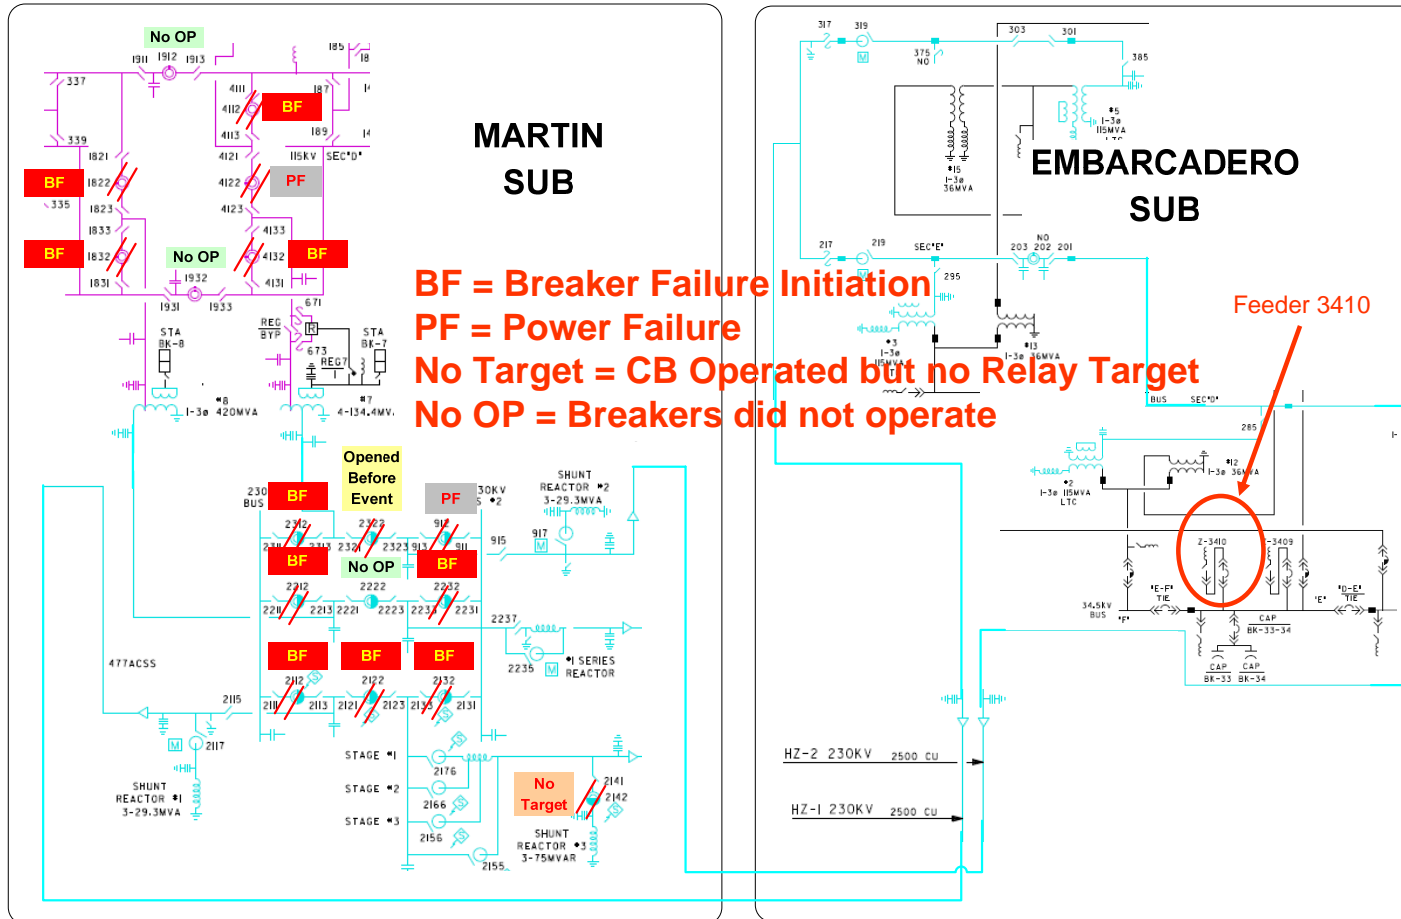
MARTIN SUB

EMBARCADERO SUB

BF = Breaker Failure Initiation
PF = Power Failure
No Target = CB Operated but no Relay Target
No OP = Breakers did not operate

Feeder 3410

No OP
1911 1912 1913
185
337
339
411
4112
BF
187
189
4113
4121
115KV SEC'D'
1821
BF
1822
4122
PF
335
1823
4123
1833
4133
BF
1832
No OP
4132
BF
1831
1932
4131
1931
1933
671
STA BK-8
REG BYP
STA BK-7
673
REG7
#8 1-3ø 420MVA
#7 4-134.4MVA
Opened Before Event
230 BUS
BF
PF
230KV #2
SHUNT REACTOR #2 3-29.3MVA
2312
2322
912
2311
2313
2321
2323
913
911
915
917
BF
No OP
BF
2212
2222
2232
2211
2213
2221
2223
2233
2231
2237
2235
#1 SERIES REACTOR
477ACSS
BF
BF
BF
2112
2122
2132
2115
2111
2113
2121
2123
2133
2131
2117
SHUNT REACTOR #1 3-29.3MVA
STAGE #1
STAGE #2
STAGE #3
2176
2166
2156
2155
No Target
2141
2142
SHUNT REACTOR #3 3-75MVAR

317 319
303 301
375 NO
385
#5 1-3ø 115MVA LTC
#15 1-3ø 36MVA
217 219 SEC'E'
NO
203 202 201
295
#3 1-3ø 115MVA
#13 1-3ø 36MVA
BUS SEC'D'
285
#12 1-3ø 36MVA
#2 1-3ø 115MVA LTC
Z-3410
3409
34.5KV BUS
'E-F' TIE
'F'
'E'
'D-E' TIE
CAP BK-33-34
CAP BK-33
CAP BK-34
HZ-2 230KV 2500 CU
HZ-1 230KV 2500 CU